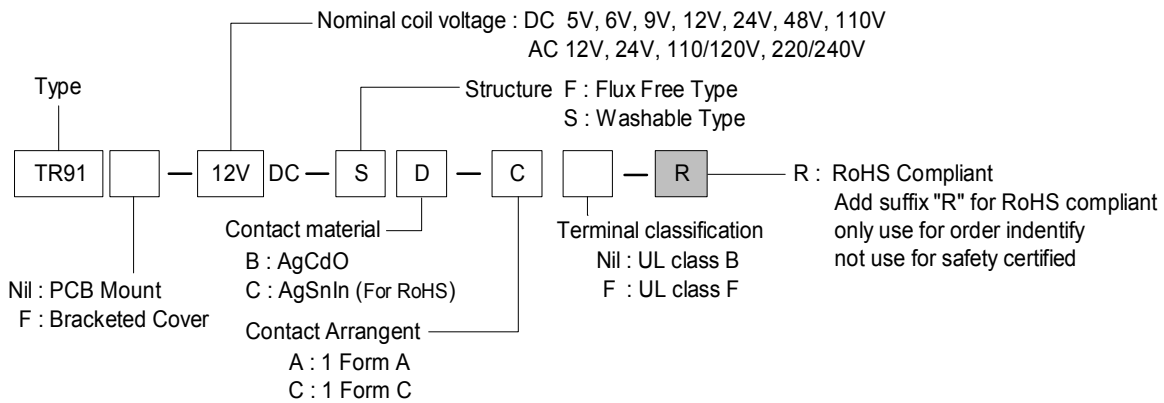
Nominal coil voltage : DC 5V, 6V, 9V, 12V, 24V, 48V, 110V
AC 12V, 24V, 110/120V, 220/240V

Type

Structure F : Flux Free Type
S : Washable Type

TR91 — 12V DC — S D — C — R

R : RoHS Compliant
Add suffix "R" for RoHS compliant
only use for order indentify
not use for safety certified

Contact material
B : AgCdO
C : AgSnIn (For RoHS)

Terminal classification
Nil : UL class B
F : UL class F

Nil : PCB Mount
F : Bracketed Cover

Contact Arrangent
A : 1 Form A
C : 1 Form C